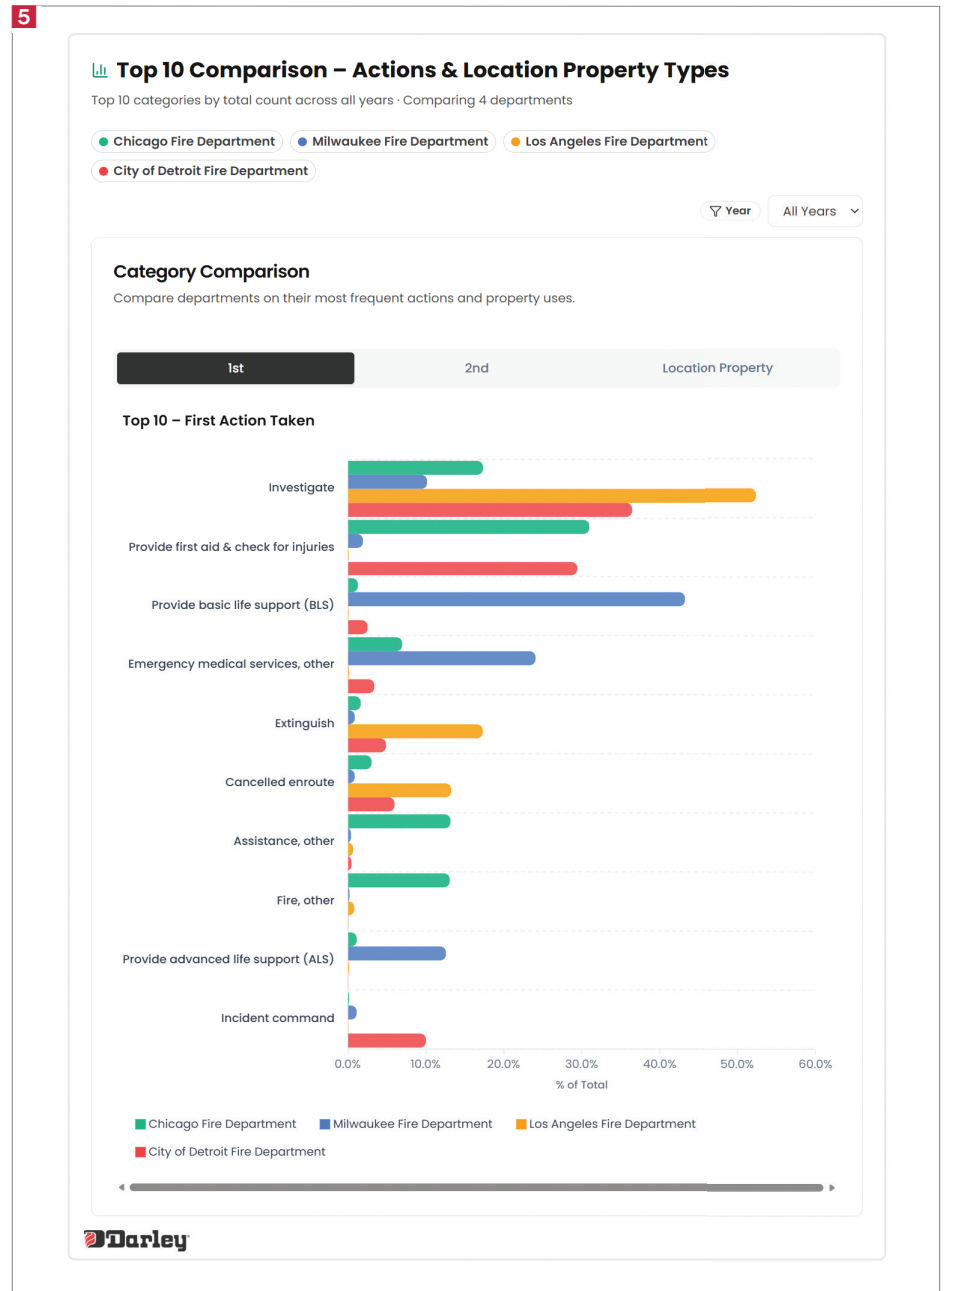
5

Top 10 Comparison – Actions & Location Property Types

Top 10 categories by total count across all years · Comparing 4 departments

Chicago Fire Department
Milwaukee Fire Department
Los Angeles Fire Department
City of Detroit Fire Department

Year
All Years

Category Comparison

Compare departments on their most frequent actions and property uses.

1st
2nd
Location Property

Top 10 – First Action Taken

Investigate
Provide first aid & check for injuries
Provide basic life support (BLS)
Emergency medical services, other
Extinguish
Cancelled enroute
Assistance, other
Fire, other
Provide advanced life support (ALS)
Incident command

0.0% 10.0% 20.0% 30.0% 40.0% 50.0% 60.0%
% of Total

Chicago Fire Department
Milwaukee Fire Department
Los Angeles Fire Department
City of Detroit Fire Department

Darley